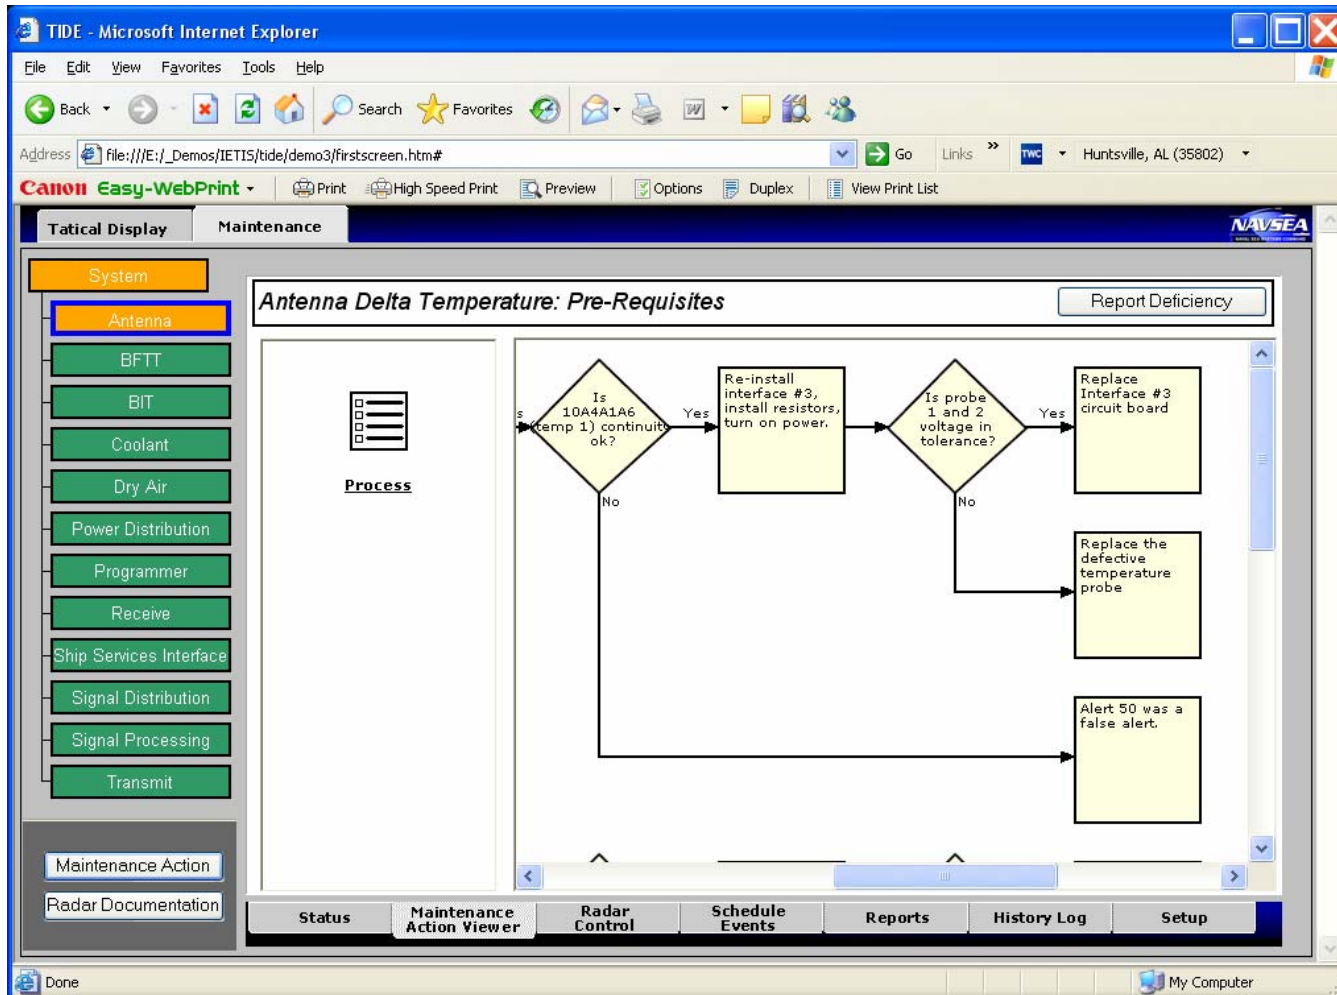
TIDE - Microsoft Internet Explorer

File Edit View Favorites Tools Help

Back Search Favorites

Address file:///E:/_Demos/IETIS/tide/demo3/firstscreen.htm# Go Links » TWC Huntsville, AL (35802)

Canon Easy-WebPrint Print High Speed Print Preview Options Duplex View Print List

Tatical Display Maintenance NAVSEA

System
Antenna
BFTT
BIT
Coolant
Dry Air
Power Distribution
Programmer
Receive
Ship Services Interface
Signal Distribution
Signal Processing
Transmit

Maintenance Action
Radar Documentation

Antenna Delta Temperature: Pre-Requisites

Report Deficiency

Process

s

Is 10A4A1A6 (temp 1) continuity ok?

Yes

Re-install interface #3, install resistors, turn on power.

Is probe 1 and 2 voltage in tolerance?

Yes

Replace Interface #3 circuit board

No

No

Replace the defective temperature probe

Alert 50 was a false alert.

Status
Maintenance Action Viewer
Radar Control
Schedule Events
Reports
History Log
Setup

Done My Computer